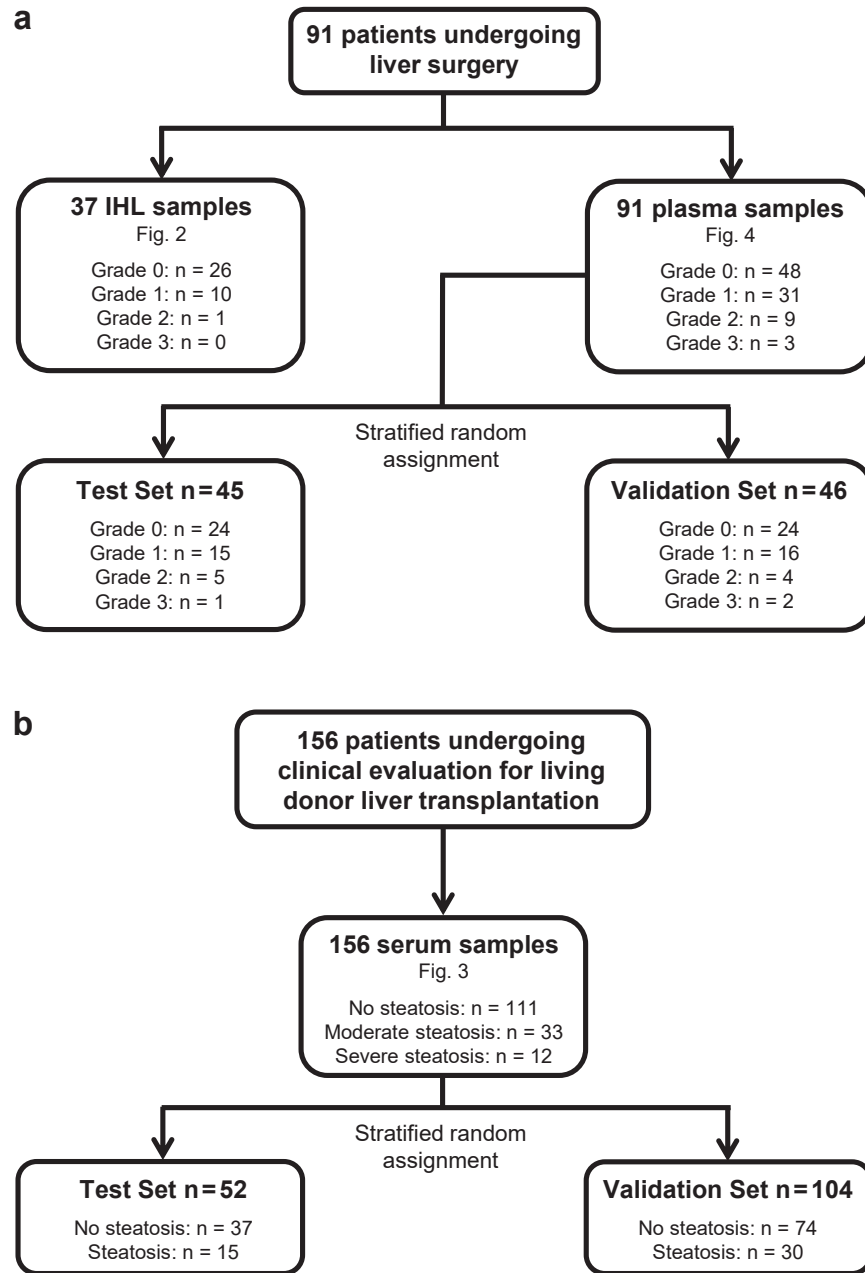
a

91 patients undergoing liver surgery

37 IHL samples
Fig. 2
Grade 0: n = 26
Grade 1: n = 10
Grade 2: n = 1
Grade 3: n = 0

91 plasma samples
Fig. 4
Grade 0: n = 48
Grade 1: n = 31
Grade 2: n = 9
Grade 3: n = 3

Stratified random assignment

Test Set n = 45
Grade 0: n = 24
Grade 1: n = 15
Grade 2: n = 5
Grade 3: n = 1

Validation Set n = 46
Grade 0: n = 24
Grade 1: n = 16
Grade 2: n = 4
Grade 3: n = 2

b

156 patients undergoing clinical evaluation for living donor liver transplantation

156 serum samples
Fig. 3
No steatosis: n = 111
Moderate steatosis: n = 33
Severe steatosis: n = 12

Stratified random assignment

Test Set n = 52
No steatosis: n = 37
Steatosis: n = 15

Validation Set n = 104
No steatosis: n = 74
Steatosis: n = 30